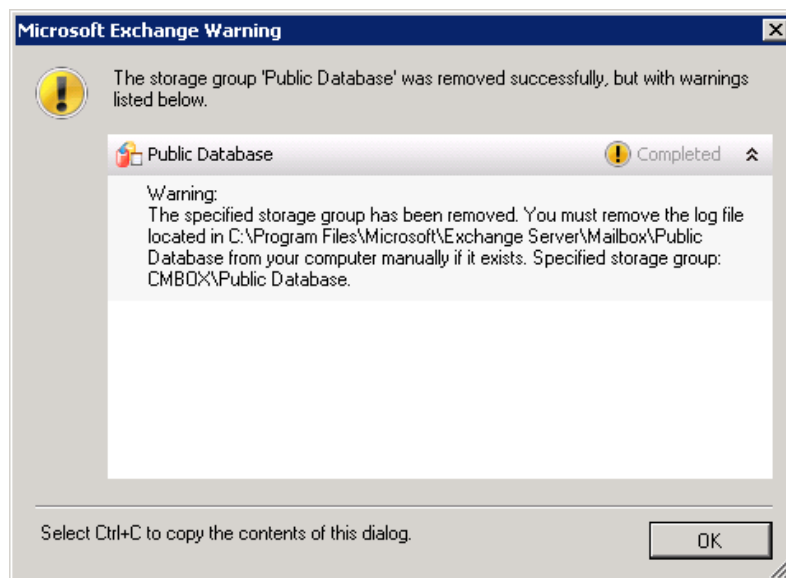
Microsoft Exchange Warning

The storage group 'Public Database' was removed successfully, but with warnings listed below.

Public Database

Completed

Warning:
The specified storage group has been removed. You must remove the log file located in C:\Program Files\Microsoft\Exchange Server\Mailbox\Public Database from your computer manually if it exists. Specified storage group: CMBOX\Public Database.

Select Ctrl+C to copy the contents of this dialog.

OK